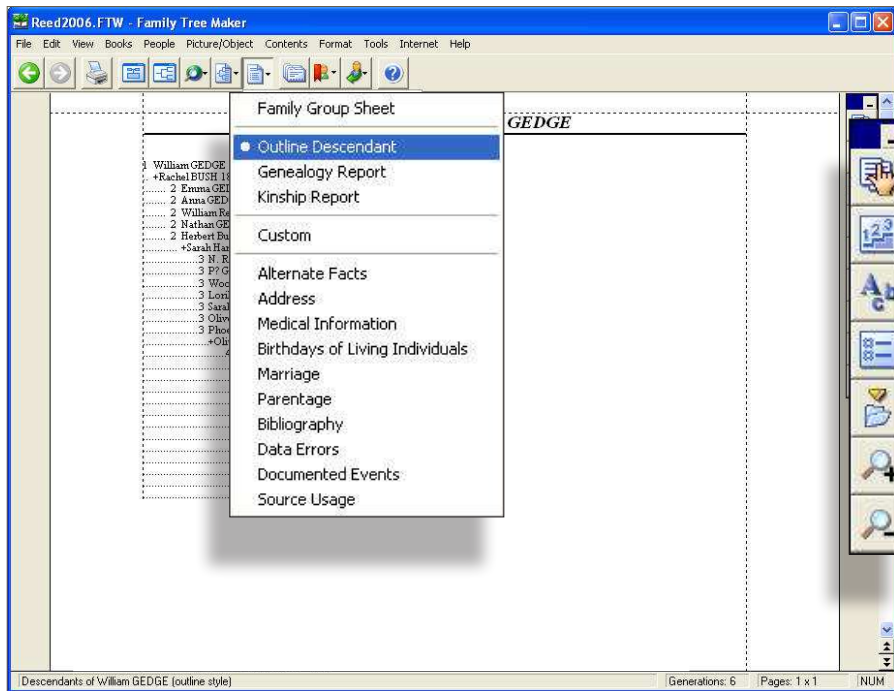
Reed2006.FTW - Family Tree Maker

File Edit View Books People Picture/Object Contents Format Tools Internet Help

GEDGE

1 William GEDGE
+Rachel BUSH 18
2 Emma GEI
2 Anna GED
2 William Re
2 Nathan GE
2 Herbert Bu
+Sarah Har
3 N. R
3 P? G
3 Woc
3 Lori
3 Sarah
3 Oliv
3 Phoe
+Oli
A

Family Group Sheet
Outline Descendant
Genealogy Report
Kinship Report
Custom
Alternate Facts
Address
Medical Information
Birthdays of Living Individuals
Marriage
Parentage
Bibliography
Data Errors
Documented Events
Source Usage

Descendants of William GEDGE (outline style)
Generations: 6
Pages: 1 x 1
NUM